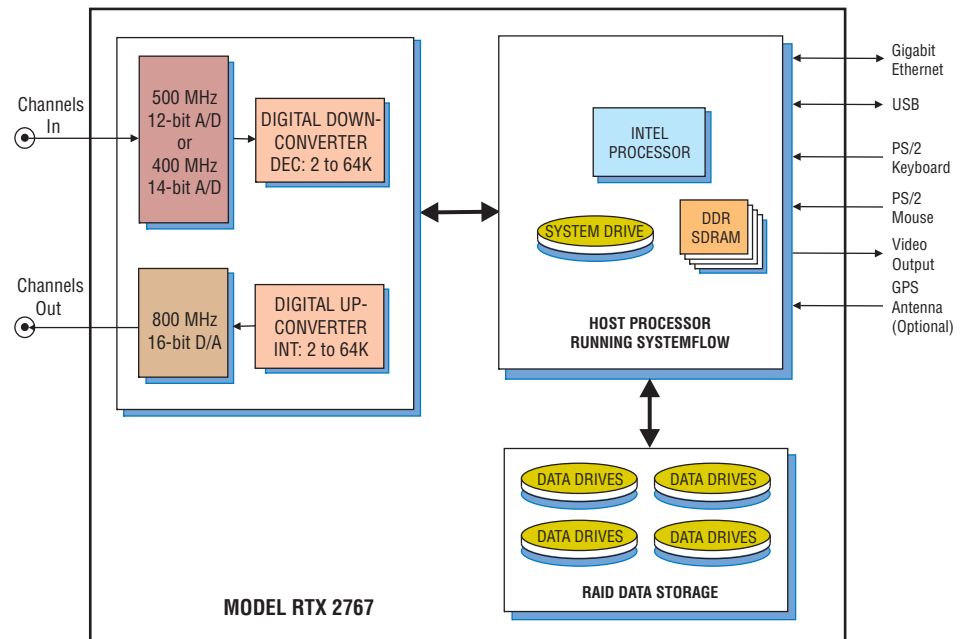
Channels In

500 MHz 12-bit A/D or 400 MHz 14-bit A/D

DIGITAL DOWN-CONVERTER DEC: 2 to 64K

Channels Out

800 MHz 16-bit D/A

DIGITAL UP-CONVERTER INT: 2 to 64K

INTEL PROCESSOR

SYSTEM DRIVE

DDR SDRAM

HOST PROCESSOR RUNNING SYSTEMFLOW

Gigabit Ethernet

USB

PS/2 Keyboard

PS/2 Mouse

Video Output

GPS Antenna (Optional)

DATA DRIVES

DATA DRIVES

DATA DRIVES

DATA DRIVES

RAID DATA STORAGE

MODEL RTX 2767